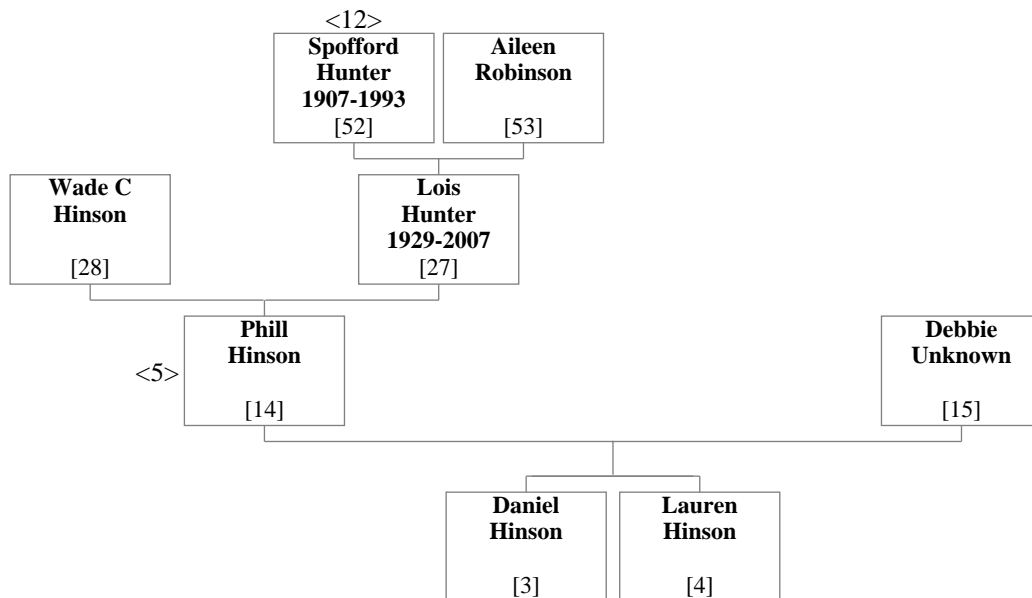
<12>
**Spofford Hunter 1907-1993**
[52]

**Aileen Robinson**
[53]

**Wade C Hinson**
[28]

**Lois Hunter 1929-2007**
[27]

<5>
**Phill Hinson**
[14]

**Debbie Unknown**
[15]

**Daniel Hinson**
[3]

**Lauren Hinson**
[4]